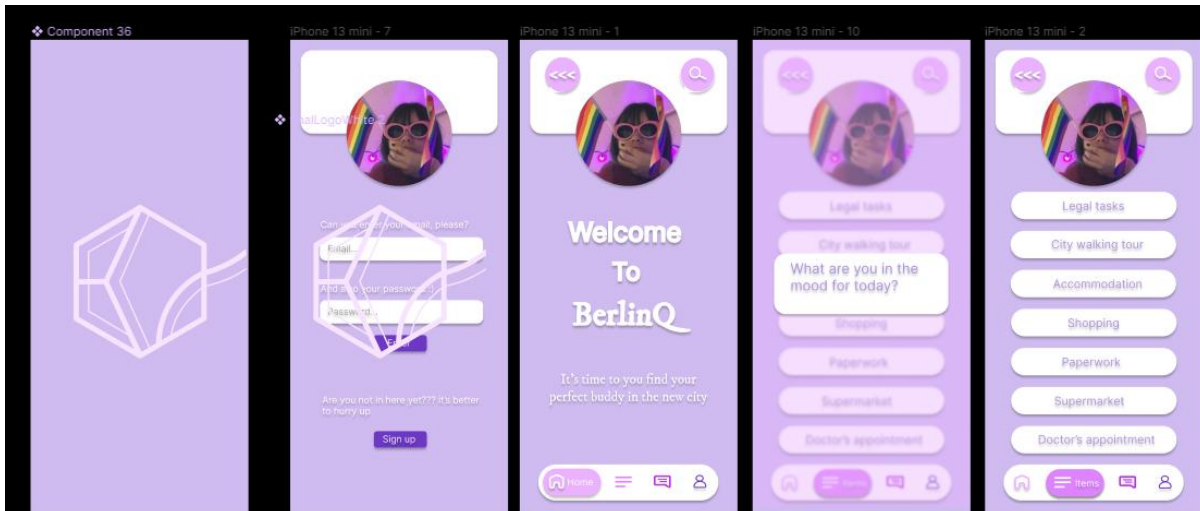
❖ Component 36

iPhone 13 mini - 7

❖ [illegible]alLogoWhite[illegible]

Can we enter your email, please?

Email...

And also your password :)

Password...

Enter

Are you not in here yet??? It's better to hurry up.

Sign up

iPhone 13 mini - 1

<<<

Welcome To BerlinQ

It's time to you find your perfect buddy in the new city

Home

iPhone 13 mini - 10

<<<

Legal tasks

City walking tour

What are you in the mood for today?

Shopping

Paperwork

Supermarket

Doctor's appointment

Items

iPhone 13 mini - 2

<<<

Legal tasks

City walking tour

Accommodation

Shopping

Paperwork

Supermarket

Doctor's appointment

Items